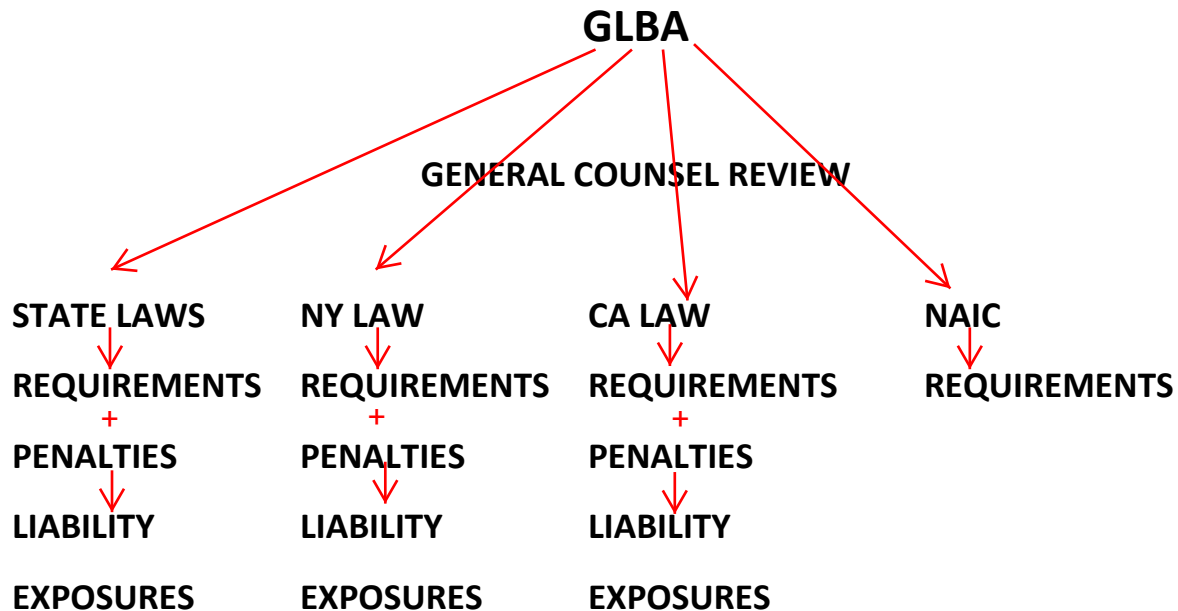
GLBA

GENERAL COUNSEL REVIEW

STATE LAWS
REQUIREMENTS
+
PENALTIES
LIABILITY
EXPOSURES

NY LAW
REQUIREMENTS
+
PENALTIES
LIABILITY
EXPOSURES

CA LAW
REQUIREMENTS
+
PENALTIES
LIABILITY
EXPOSURES

NAIC
REQUIREMENTS